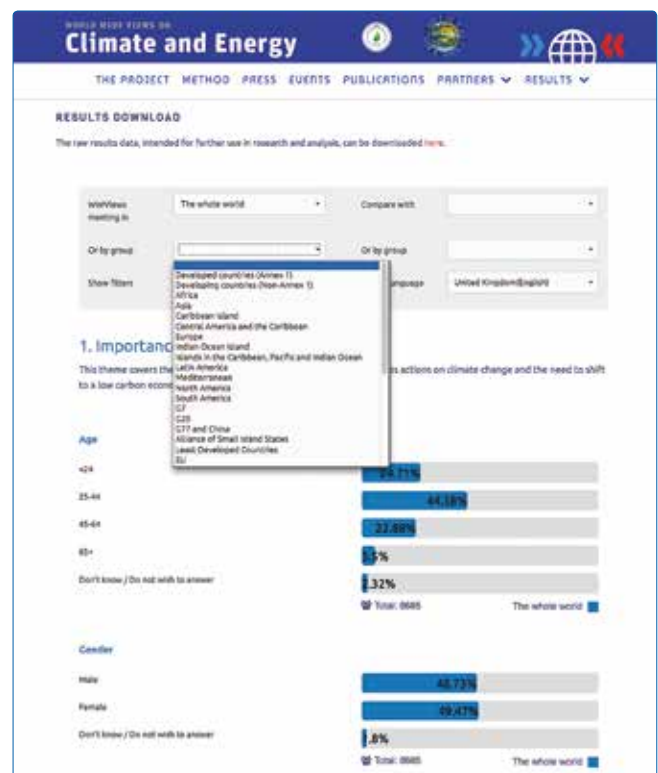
WORLD WIDE VIEWS ON
Climate and Energy

THE PROJECT METHOD PRESS EVENTS PUBLICATIONS PARTNERS RESULTS

RESULTS DOWNLOAD

The raw results data, intended for further use in research and analysis, can be downloaded here.

WWViews meeting in | The whole world | Compare with |
Or by group | | Or by group |
Show filters | | Language | United Kingdom(English)

Developed countries (Annex 1)
Developing countries (Non-Annex 1)
Africa
Asia
Caribbean Island
Central America and the Caribbean
Europe
Indian Ocean Island
Islands in the Caribbean, Pacific and Indian Ocean
Latin America
Mediterranean
North America
South America
G7
G20
G77 and China
Alliance of Small Island States
Least Developed Countries
EU

1. Importance

This theme covers the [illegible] its actions on climate change and the need to shift to a low carbon econo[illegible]

Age

<24 | 24.71%
25-44 | 44.18%
45-64 | 22.88%
65+ | 5.5%
Don't know / Do not wish to answer | 1.32%

Total: 8685 The whole world

Gender

Male | 48.73%
Female | 49.47%
Don't know / Do not wish to answer | 1.8%

Total: 8685 The whole world